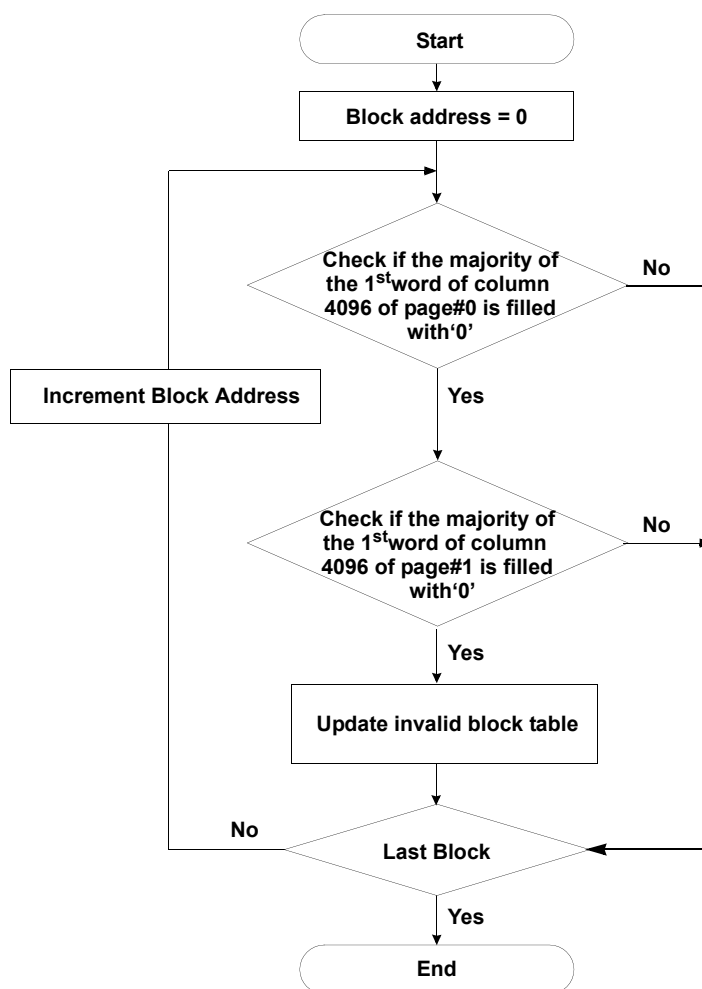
Start

Block address = 0

Check if the majority of the $1^{st}$word of column 4096 of page#0 is filled with‘0’

No

Increment Block Address

Yes

Check if the majority of the $1^{st}$word of column 4096 of page#1 is filled with‘0’

No

Yes

Update invalid block table

No

Last Block

Yes

End